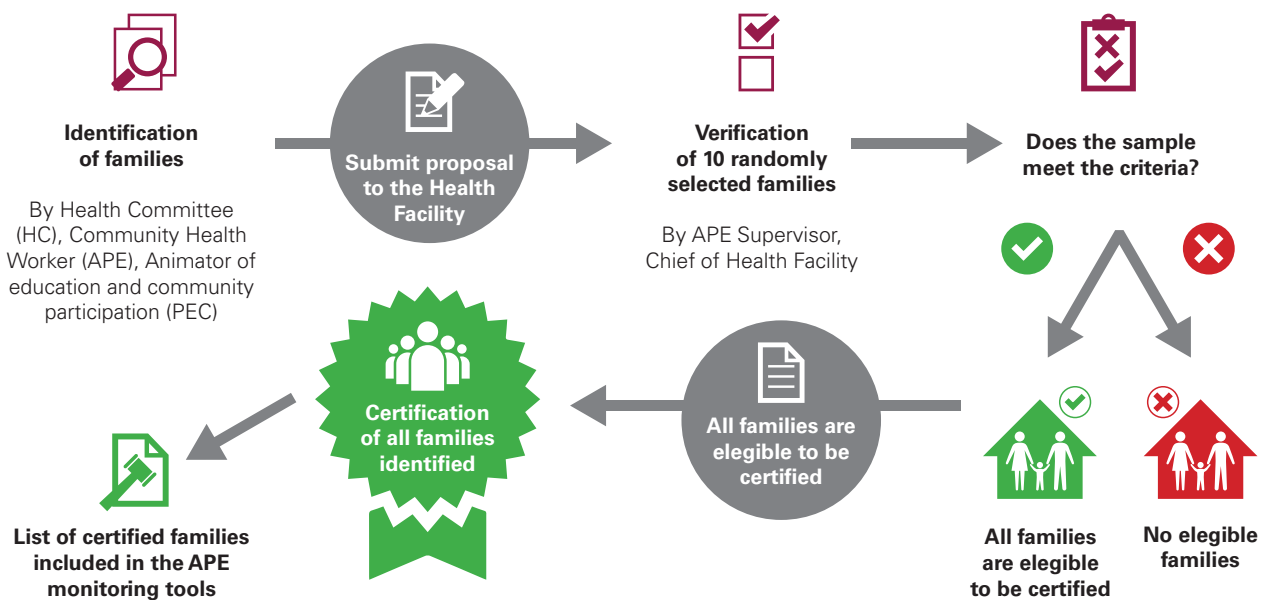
Identification of families

By Health Committee (HC), Community Health Worker (APE), Animator of education and community participation (PEC)

Submit proposal to the Health Facility

Verification of 10 randomly selected families

By APE Supervisor, Chief of Health Facility

Does the sample meet the criteria?

All families are elegible to be certified

No elegible families

All families are elegible to be certified

Certification of all families identified

List of certified families included in the APE monitoring tools